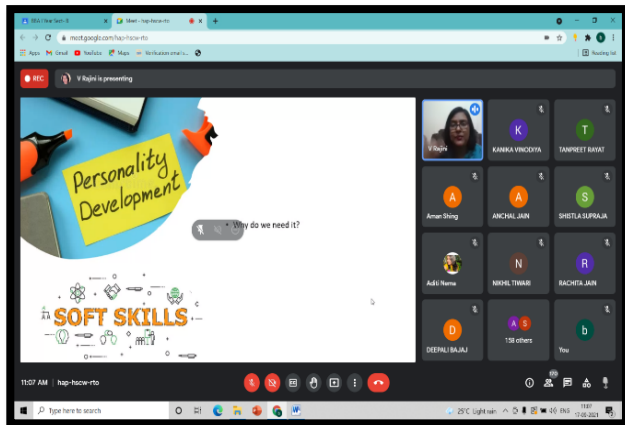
BBA I Year Sem II
Meet - hap-hscw-rto
meet.google.com/hap-hscw-rto
Apps
Gmail
YouTube
Maps
Verification email s...
Reading list
REC
V Rajini is presenting

Personality Development

Why do we need it?

SOFT SKILLS

V Rajini
KANIKA VINODIYA
TANPREET RAYAT
Aman Shing
ANCHAL JAIN
SHISTLA SUPRAJA
Aditi Nema
NIKHIL TIWARI
RACHITA JAIN
DEEPALI BAJAJ
158 others
You

11:07 AM | hap-hscw-rto

Type here to search
25°C Light rain
ENG
11:07
17-08-2021